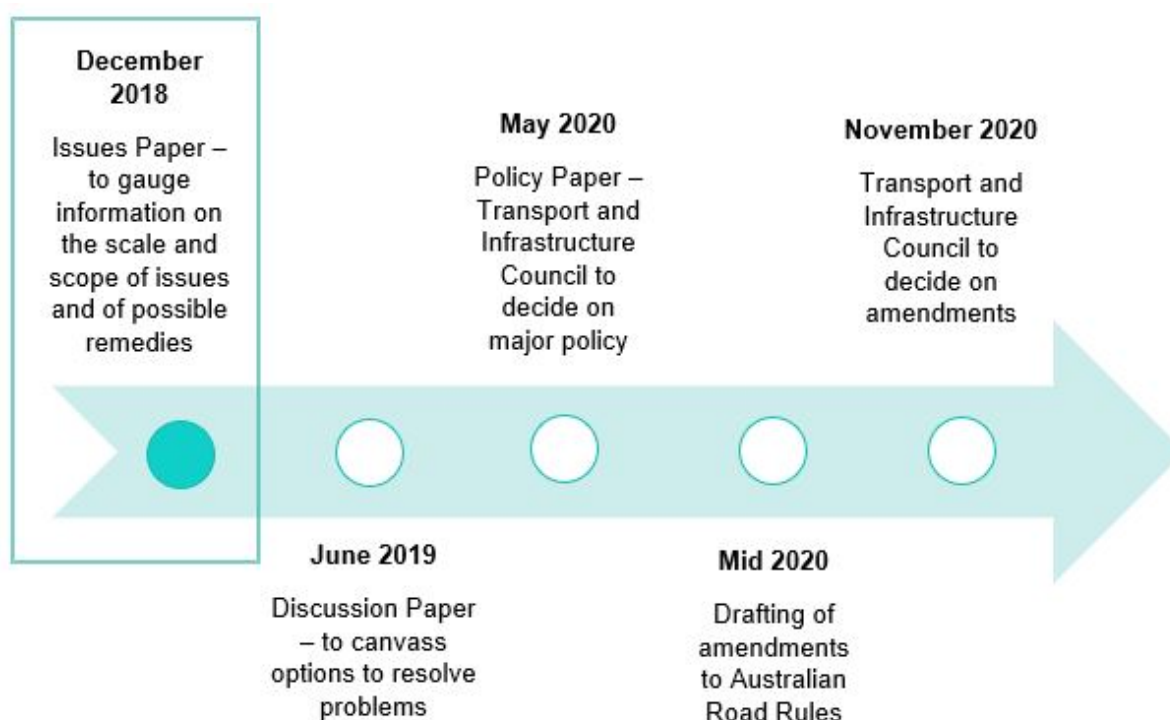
December 2018

Issues Paper – to gauge information on the scale and scope of issues and of possible remedies

June 2019

Discussion Paper – to canvass options to resolve problems

May 2020

Policy Paper – Transport and Infrastructure Council to decide on major policy

Mid 2020

Drafting of amendments to Australian Road Rules

November 2020

Transport and Infrastructure Council to decide on amendments